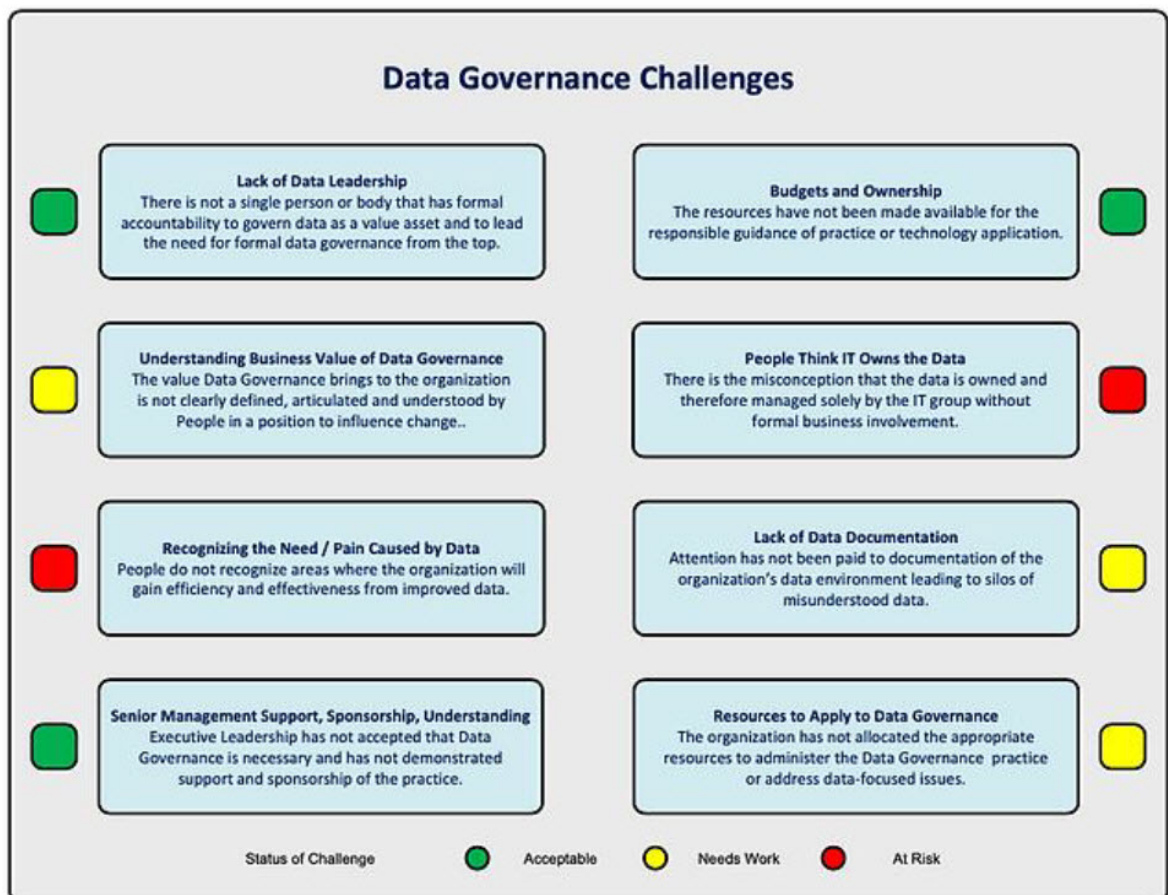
Data Governance Challenges

Lack of Data Leadership
There is not a single person or body that has formal accountability to govern data as a value asset and to lead the need for formal data governance from the top.

Understanding Business Value of Data Governance
The value Data Governance brings to the organization is not clearly defined, articulated and understood by People in a position to influence change..

Recognizing the Need / Pain Caused by Data
People do not recognize areas where the organization will gain efficiency and effectiveness from improved data.

Senior Management Support, Sponsorship, Understanding
Executive Leadership has not accepted that Data Governance is necessary and has not demonstrated support and sponsorship of the practice.

Budgets and Ownership
The resources have not been made available for the responsible guidance of practice or technology application.

People Think IT Owns the Data
There is the misconception that the data is owned and therefore managed solely by the IT group without formal business involvement.

Lack of Data Documentation
Attention has not been paid to documentation of the organization's data environment leading to silos of misunderstood data.

Resources to Apply to Data Governance
The organization has not allocated the appropriate resources to administer the Data Governance practice or address data-focused issues.

Status of Challenge Acceptable Needs Work At Risk